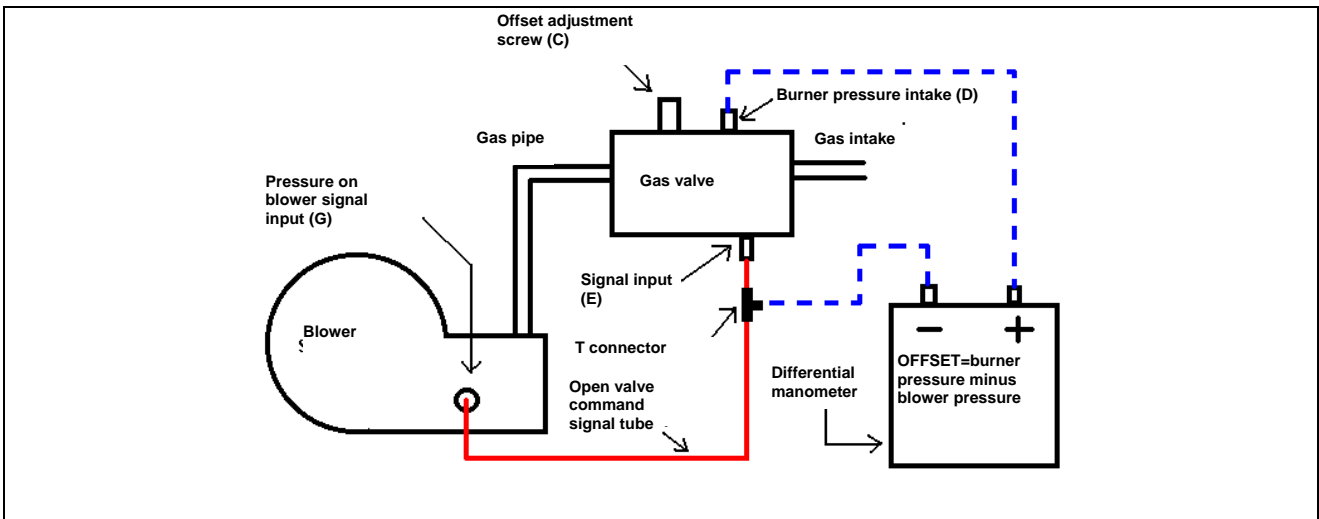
Offset adjustment screw (C)

Burner pressure intake (D)

Gas pipe

Gas intake

Gas valve

Pressure on blower signal input (G)

Signal input (E)

Blower

T connector

Open valve command signal tube

Differential manometer

−

+

OFFSET=burner pressure minus blower pressure